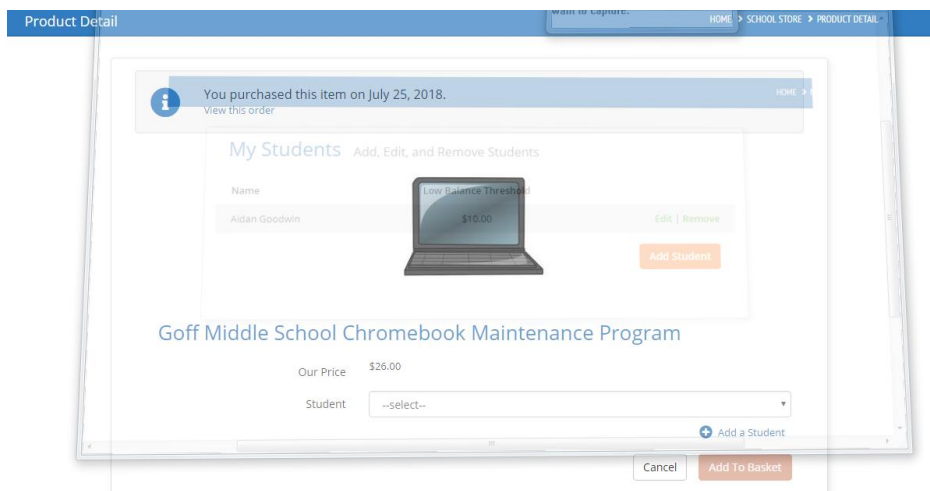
Product Detail

want to capture.

HOME > SCHOOL STORE > PRODUCT DETAIL

You purchased this item on July 25, 2018.
View this order

HOME >

My Students Add, Edit, and Remove Students

| Name | Low Balance Threshold | |
|---|---|---|
| Aidan Goodwin | $10.00 | Edit \| Remove |

Add Student

Goff Middle School Chromebook Maintenance Program

Our Price $26.00

Student --select--

Add a Student

Cancel Add To Basket